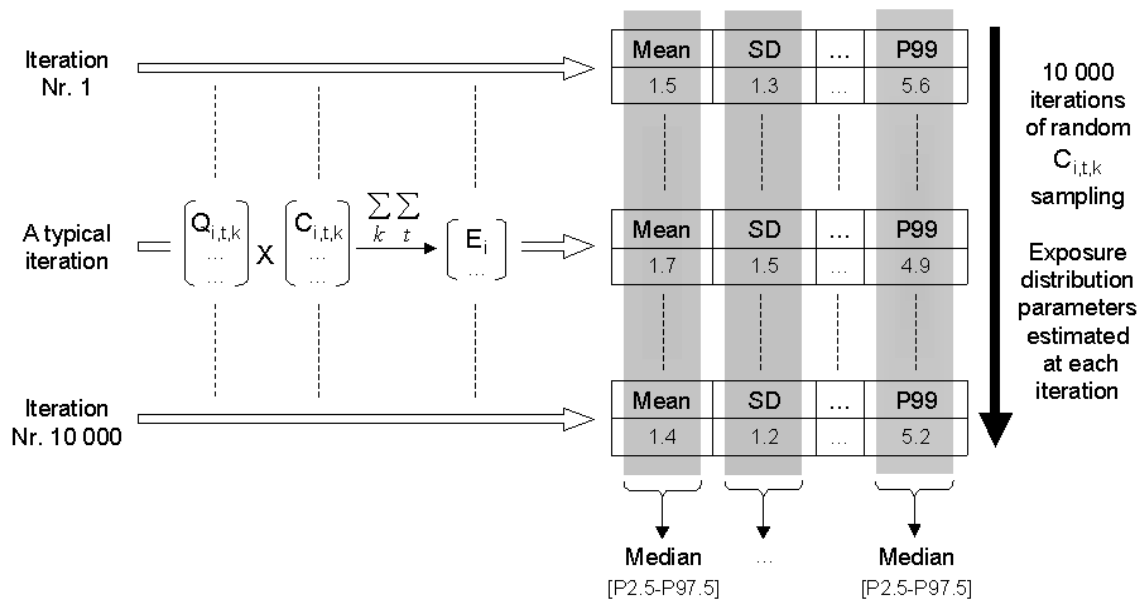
Iteration Nr. 1

| Mean | SD | ... | P99 |
|---|---|---|---|
| 1.5 | 1.3 | ... | 5.6 |

10 000 iterations of random $C_{i,t,k}$ sampling

A typical iteration

$Q_{i,t,k}$ ... ... X $C_{i,t,k}$ ... ... $\sum_{k}\sum_{t}$ $E_i$ ...

| Mean | SD | ... | P99 |
|---|---|---|---|
| 1.7 | 1.5 | ... | 4.9 |

Exposure distribution parameters estimated at each iteration

Iteration Nr. 10 000

| Mean | SD | ... | P99 |
|---|---|---|---|
| 1.4 | 1.2 | ... | 5.2 |

Median [P2.5-P97.5]

...

Median [P2.5-P97.5]